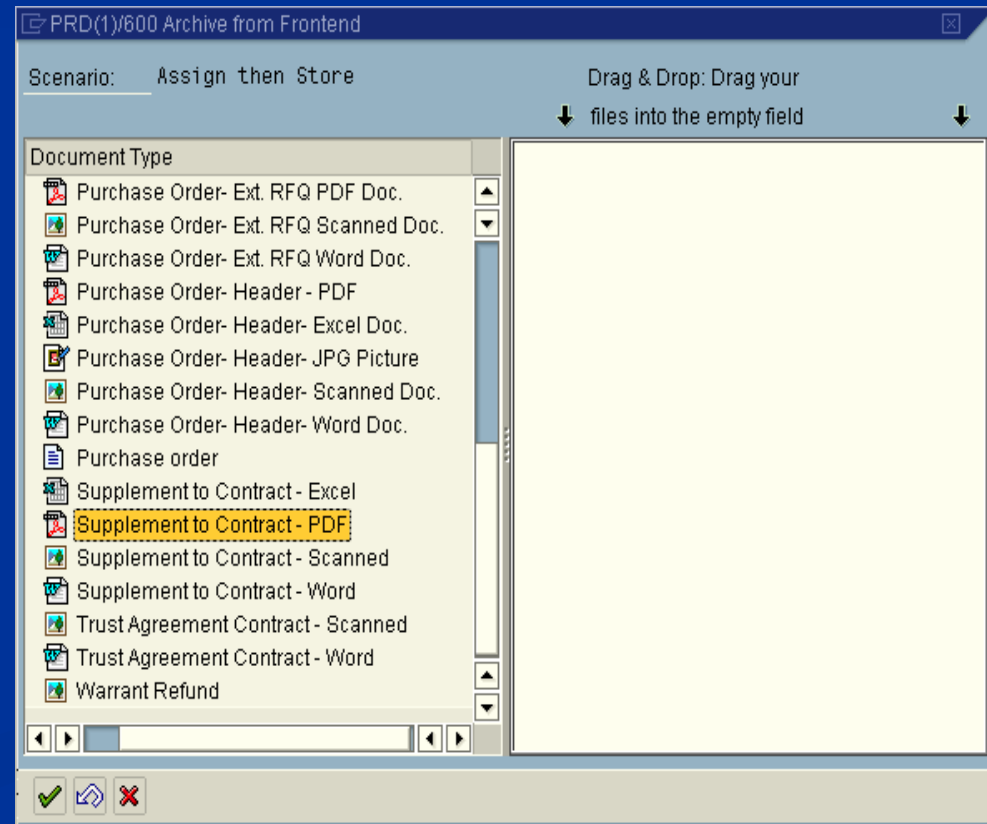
PRD(1)/600 Archive from Frontend

Scenario: Assign then Store

Drag & Drop: Drag your files into the empty field

Document Type
Purchase Order- Ext. RFQ PDF Doc.
Purchase Order- Ext. RFQ Scanned Doc.
Purchase Order- Ext. RFQ Word Doc.
Purchase Order- Header - PDF
Purchase Order- Header- Excel Doc.
Purchase Order- Header- JPG Picture
Purchase Order- Header- Scanned Doc.
Purchase Order- Header- Word Doc.
Purchase order
Supplement to Contract - Excel
Supplement to Contract - PDF
Supplement to Contract - Scanned
Supplement to Contract - Word
Trust Agreement Contract - Scanned
Trust Agreement Contract - Word
Warrant Refund